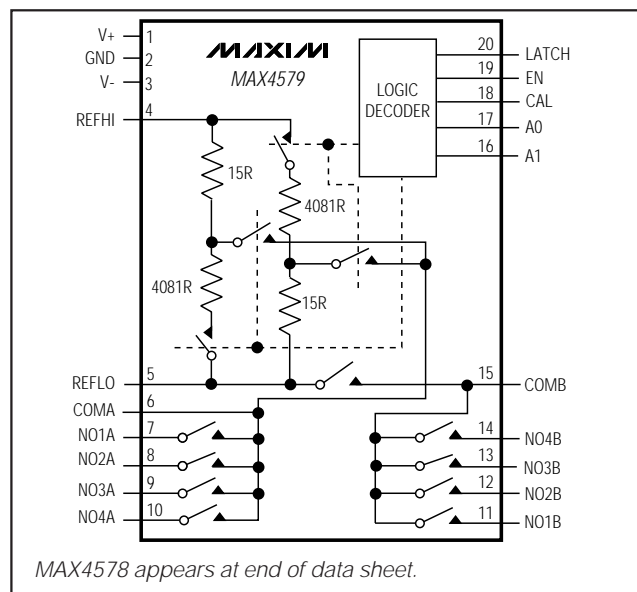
V+ 1
GND 2
V- 3
REFHI 4
MAXIM
MAX4579
LOGIC DECODER
20 LATCH
19 EN
18 CAL
17 A0
16 A1
15R
4081R
4081R
15R
REFLO 5
15 COMB
COMA 6
NO1A 7
NO2A 8
NO3A 9
NO4A 10
14 NO4B
13 NO3B
12 NO2B
11 NO1B

MAX4578 appears at end of data sheet.